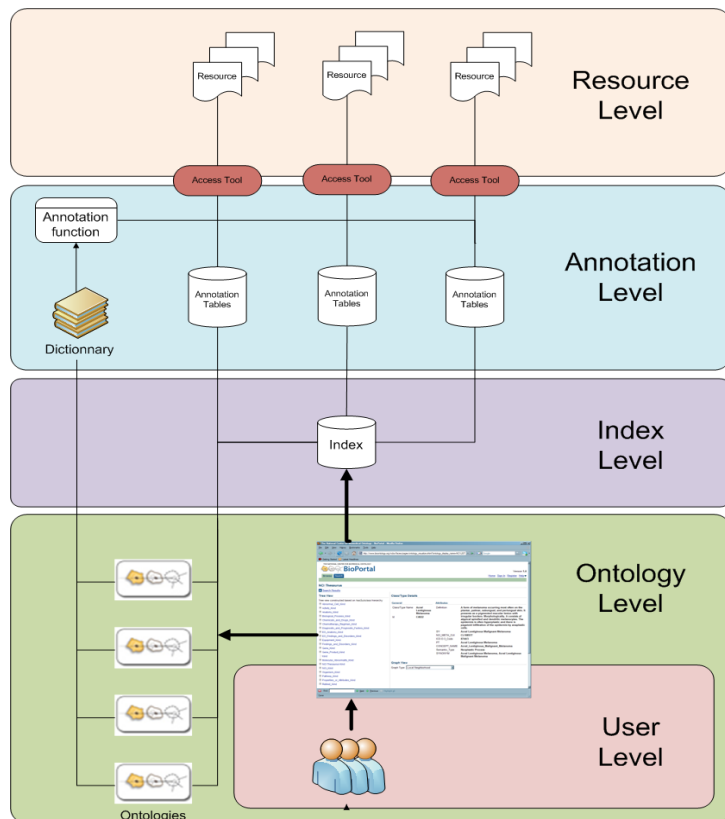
Resource

Resource

Resource

Resource Level

Access Tool

Access Tool

Access Tool

Annotation function

Annotation Tables

Annotation Tables

Annotation Tables

Annotation Level

Dictionnary

Index

Index Level

BioPortal

Ontology Level

User Level

Ontologies